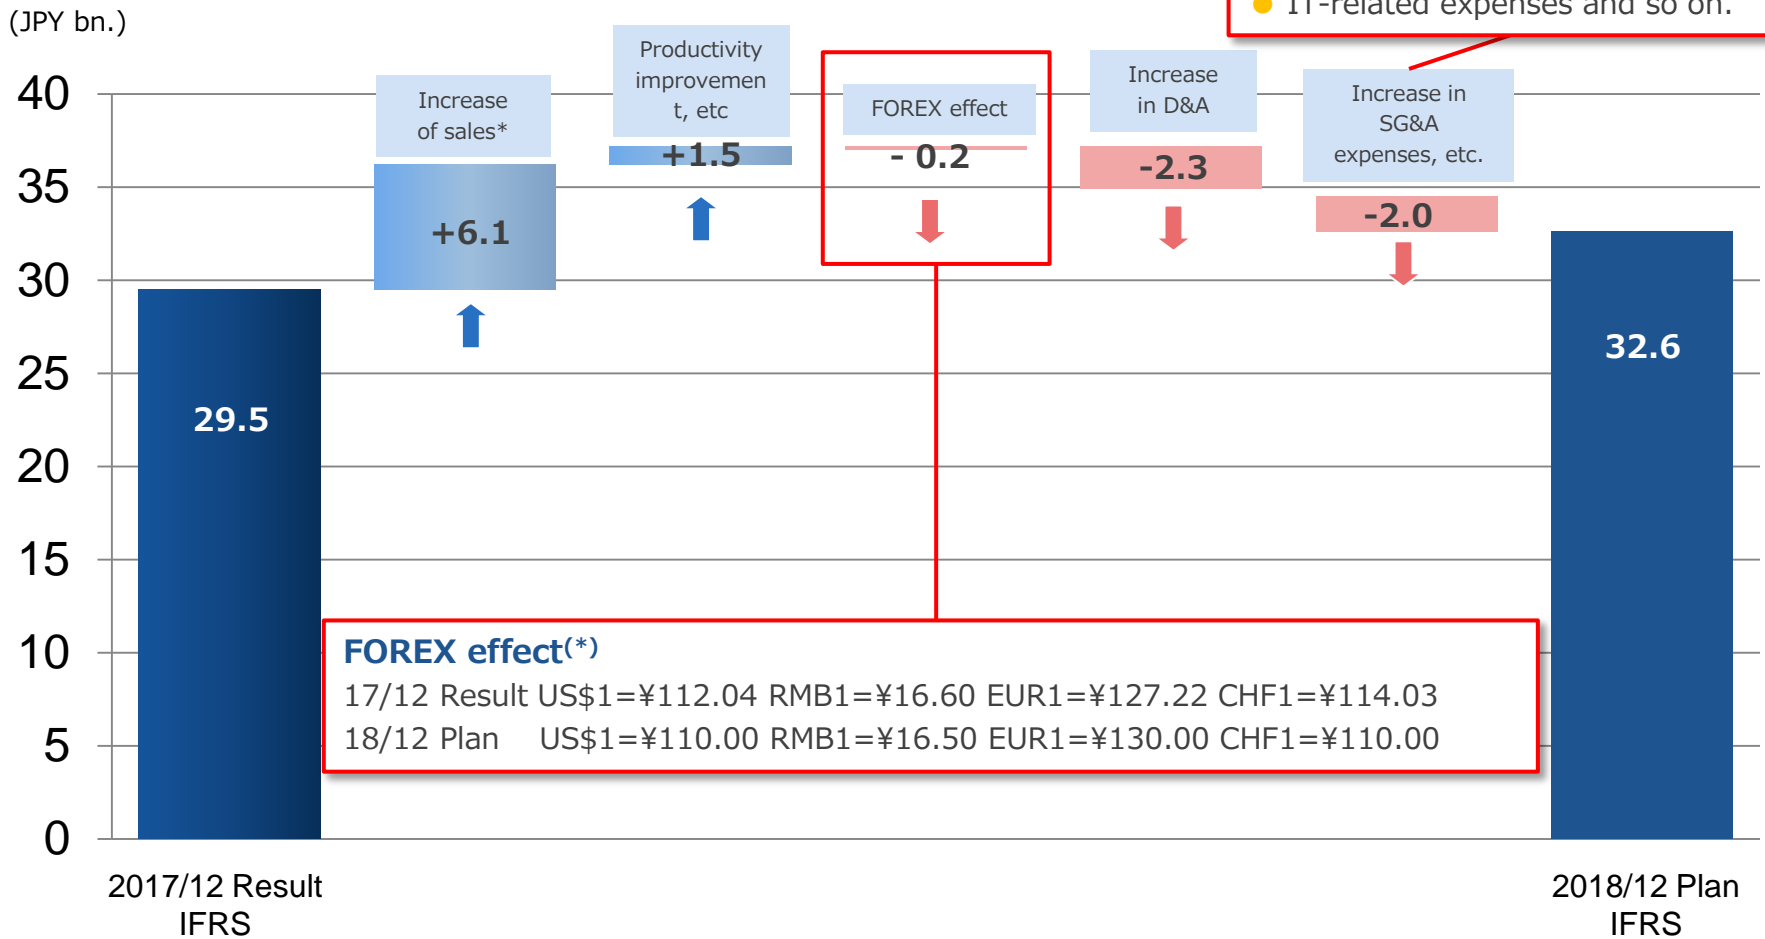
(JPY bn.)

IT-related expenses and so on.

40
35
30
25
20
15
10
5
0

Increase of sales*

+6.1

Productivity improvement, etc

+1.5

FOREX effect

- 0.2

Increase in D&A

-2.3

Increase in SG&A expenses, etc.

-2.0

29.5

32.6

FOREX effect$^{(*)}$
17/12 Result US\$1=¥112.04 RMB1=¥16.60 EUR1=¥127.22 CHF1=¥114.03
18/12 Plan US\$1=¥110.00 RMB1=¥16.50 EUR1=¥130.00 CHF1=¥110.00

2017/12 Result IFRS

2018/12 Plan IFRS